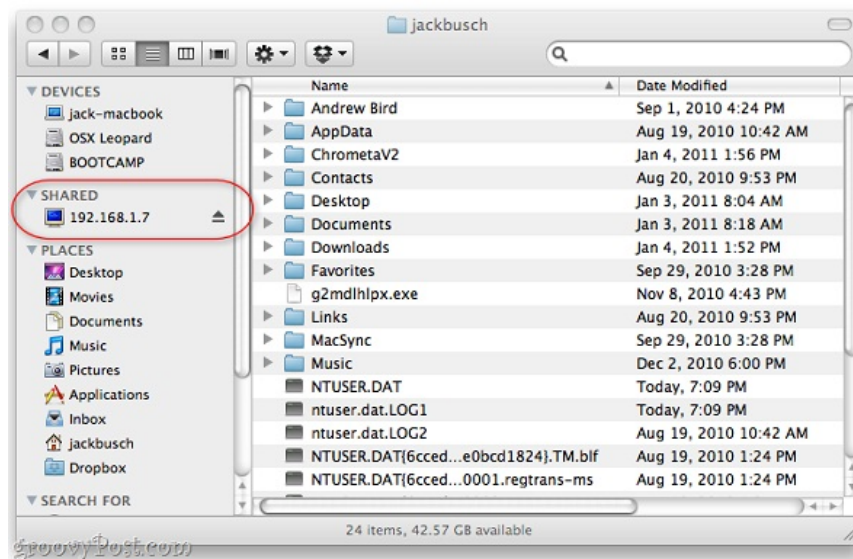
jackbusch

DEVICES
jack-macbook
OSX Leopard
BOOTCAMP
SHARED
192.168.1.7
PLACES
Desktop
Movies
Documents
Music
Pictures
Applications
Inbox
jackbusch
Dropbox
SEARCH FOR

| Name | Date Modified |
|---|---|
| Andrew Bird | Sep 1, 2010 4:24 PM |
| AppData | Aug 19, 2010 10:42 AM |
| ChrometaV2 | Jan 4, 2011 1:56 PM |
| Contacts | Aug 20, 2010 9:53 PM |
| Desktop | Jan 3, 2011 8:04 AM |
| Documents | Jan 3, 2011 8:18 AM |
| Downloads | Jan 4, 2011 1:52 PM |
| Favorites | Sep 29, 2010 3:28 PM |
| g2mdlhlpx.exe | Nov 8, 2010 4:43 PM |
| Links | Aug 20, 2010 9:53 PM |
| MacSync | Sep 29, 2010 3:28 PM |
| Music | Dec 2, 2010 6:00 PM |
| NTUSER.DAT | Today, 7:09 PM |
| ntuser.dat.LOG1 | Today, 7:09 PM |
| ntuser.dat.LOG2 | Aug 19, 2010 10:42 AM |
| NTUSER.DAT{6cced...e0bcd1824}.TM.blf | Aug 19, 2010 1:24 PM |
| NTUSER.DAT{6cced...0001.regtrans-ms | Aug 19, 2010 1:24 PM |

24 items, 42.57 GB available

groovyPost.com